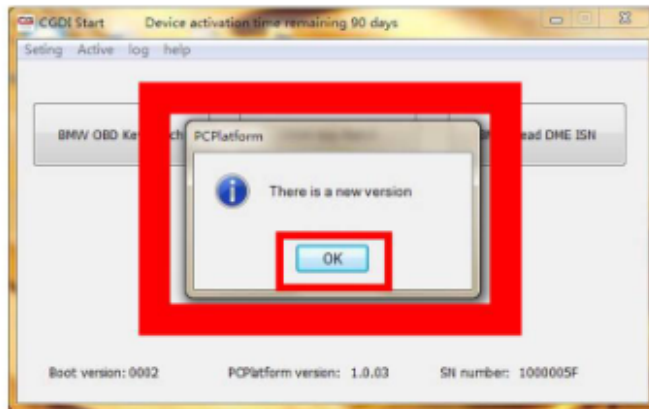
CGDI Start Device activation time remaining 90 days

Seting Active log help

BMW OBD Ke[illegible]ch

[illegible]ead DME ISN

PCPlatform

There is a new version

OK

Boot version: 0002 PCPlatform version: 1.0.03 SN number: 1000005F